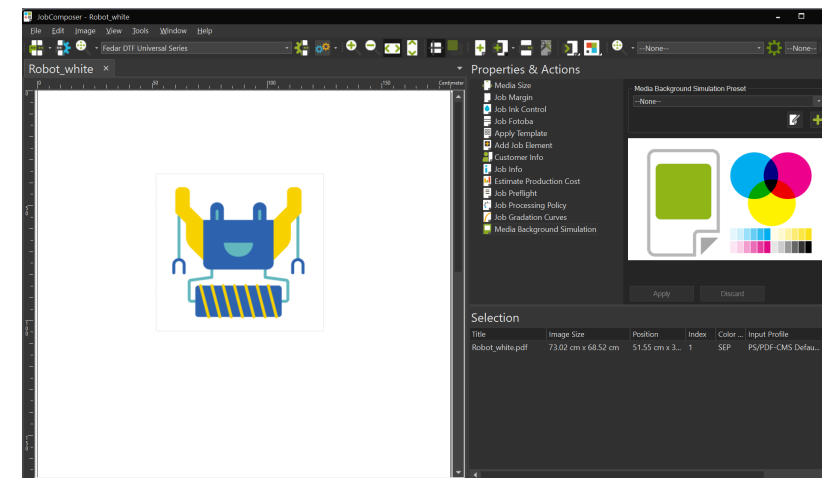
JobComposer - Robot_white

File Edit Image View Tools Window Help

Fedar DTF Universal Series

--None--

--None--

Robot_white ×

Centimeter

0 50 100 150

Properties & Actions

Media Size
Job Margin
Job Ink Control
Job Fotoba
Apply Template
Add Job Element
Customer Info
Job Info
Estimate Production Cost
Job Preflight
Job Processing Policy
Job Gradation Curves
Media Background Simulation

Media Background Simulation Preset

--None--

Apply

Discard

Selection

| Title | Image Size | Position | Index | Color ... | Input Profile |
|---|---|---|---|---|---|
| Robot_white.pdf | 73.02 cm x 68.52 cm | 51.55 cm x 3... | 1 | SEP | PS/PDF-CMS Defau... |